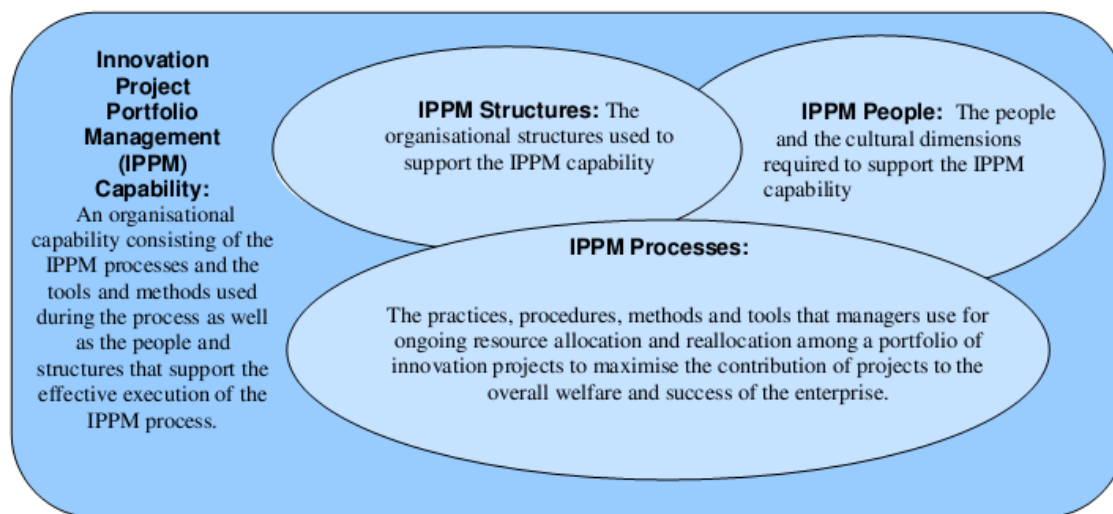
Innovation Project Portfolio Management (IPPM) Capability: An organisational capability consisting of the IPPM processes and the tools and methods used during the process as well as the people and structures that support the effective execution of the IPPM process.

IPPM Structures: The organisational structures used to support the IPPM capability

IPPM People: The people and the cultural dimensions required to support the IPPM capability

IPPM Processes:

The practices, procedures, methods and tools that managers use for ongoing resource allocation and reallocation among a portfolio of innovation projects to maximise the contribution of projects to the overall welfare and success of the enterprise.